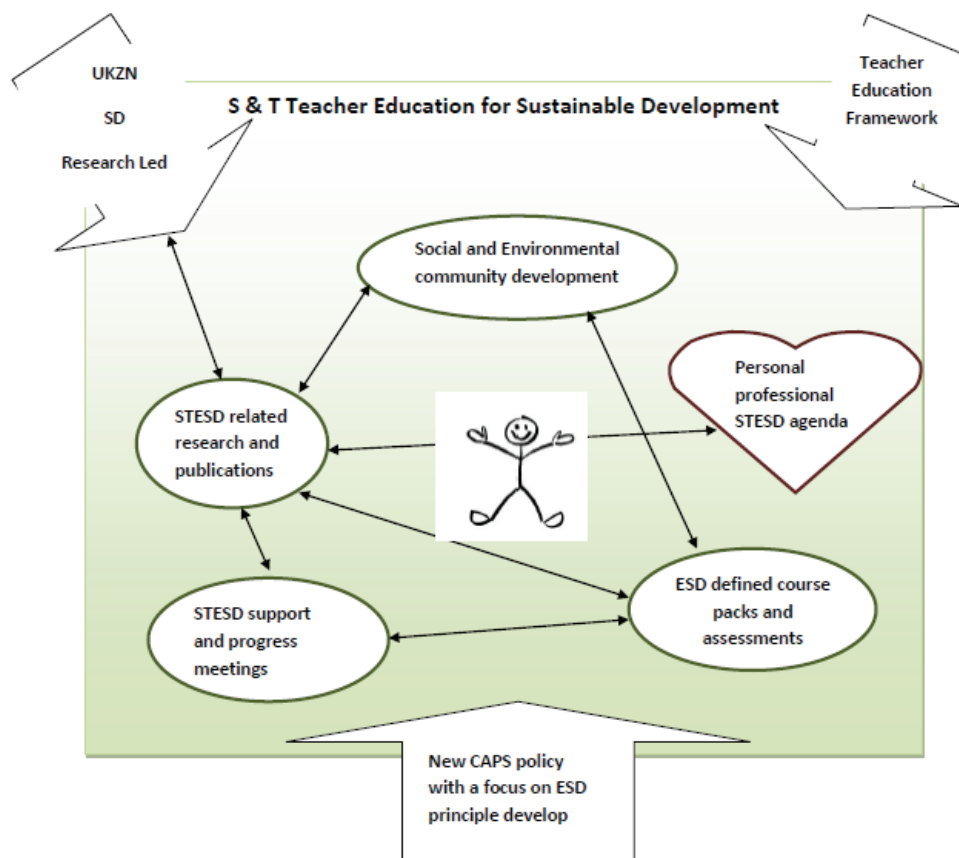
UKZN

SD

Research Led

S & T Teacher Education for Sustainable Development

Teacher Education Framework

Social and Environmental community development

Personal professional STESD agenda

STESD related research and publications

ESD defined course packs and assessments

STESD support and progress meetings

New CAPS policy with a focus on ESD principle develop